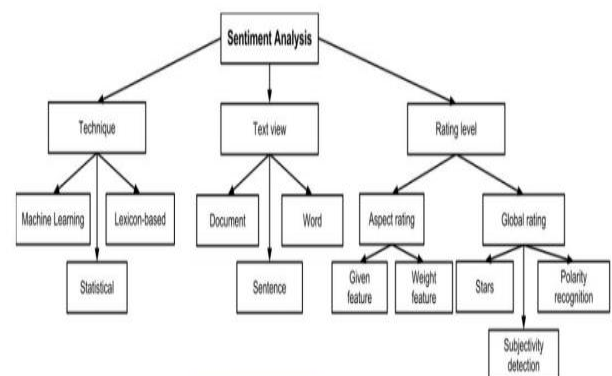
Sentiment Analysis

Technique

Machine Learning

Statistical

Lexicon-based

Text view

Document

Sentence

Word

Rating level

Aspect rating

Given feature

Weight feature

Global rating

Stars

Subjectivity detection

Polarity recognition